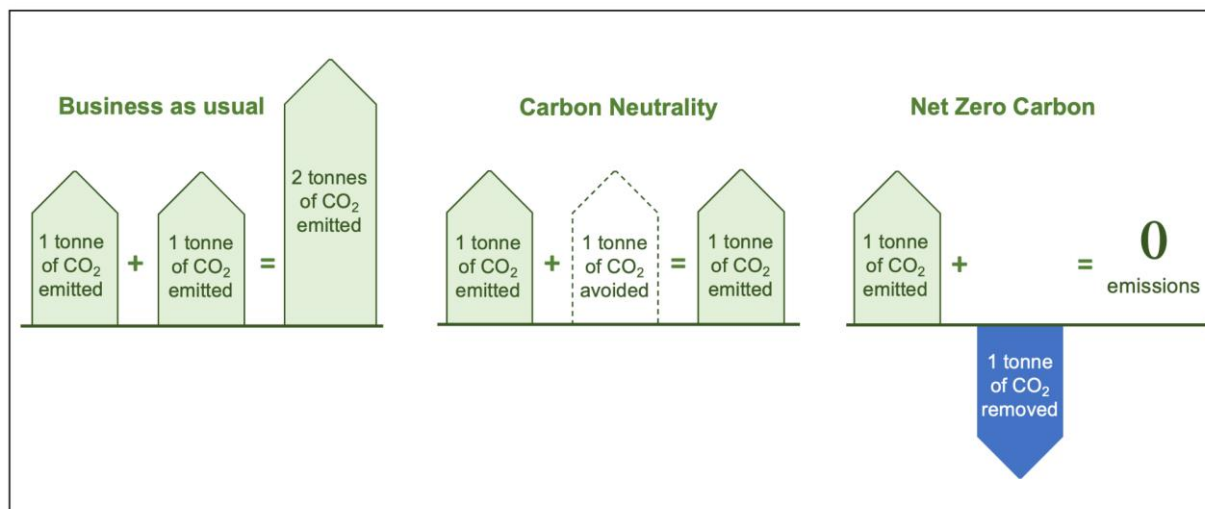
Business as usual

1 tonne of $CO_2$ emitted + 1 tonne of $CO_2$ emitted = 2 tonnes of $CO_2$ emitted

Carbon Neutrality

1 tonne of $CO_2$ emitted + 1 tonne of $CO_2$ avoided = 1 tonne of $CO_2$ emitted

Net Zero Carbon

1 tonne of $CO_2$ emitted + 1 tonne of $CO_2$ removed = 0 emissions